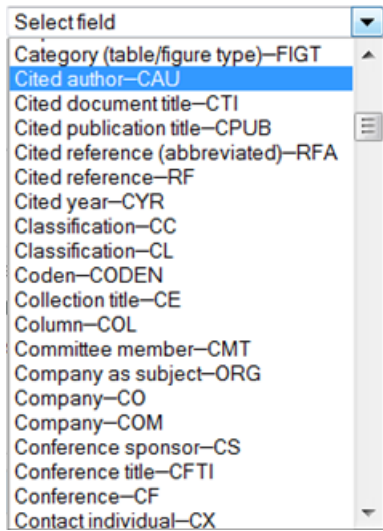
Select field

Category (table/figure type)—FIGT
Cited author—CAU
Cited document title—CTI
Cited publication title—CPUB
Cited reference (abbreviated)—RFA
Cited reference—RF
Cited year—CYR
Classification—CC
Classification—CL
Coden—CODEN
Collection title—CE
Column—COL
Committee member—CMT
Company as subject—ORG
Company—CO
Company—COM
Conference sponsor—CS
Conference title—CFTI
Conference—CF
Contact individual—CX